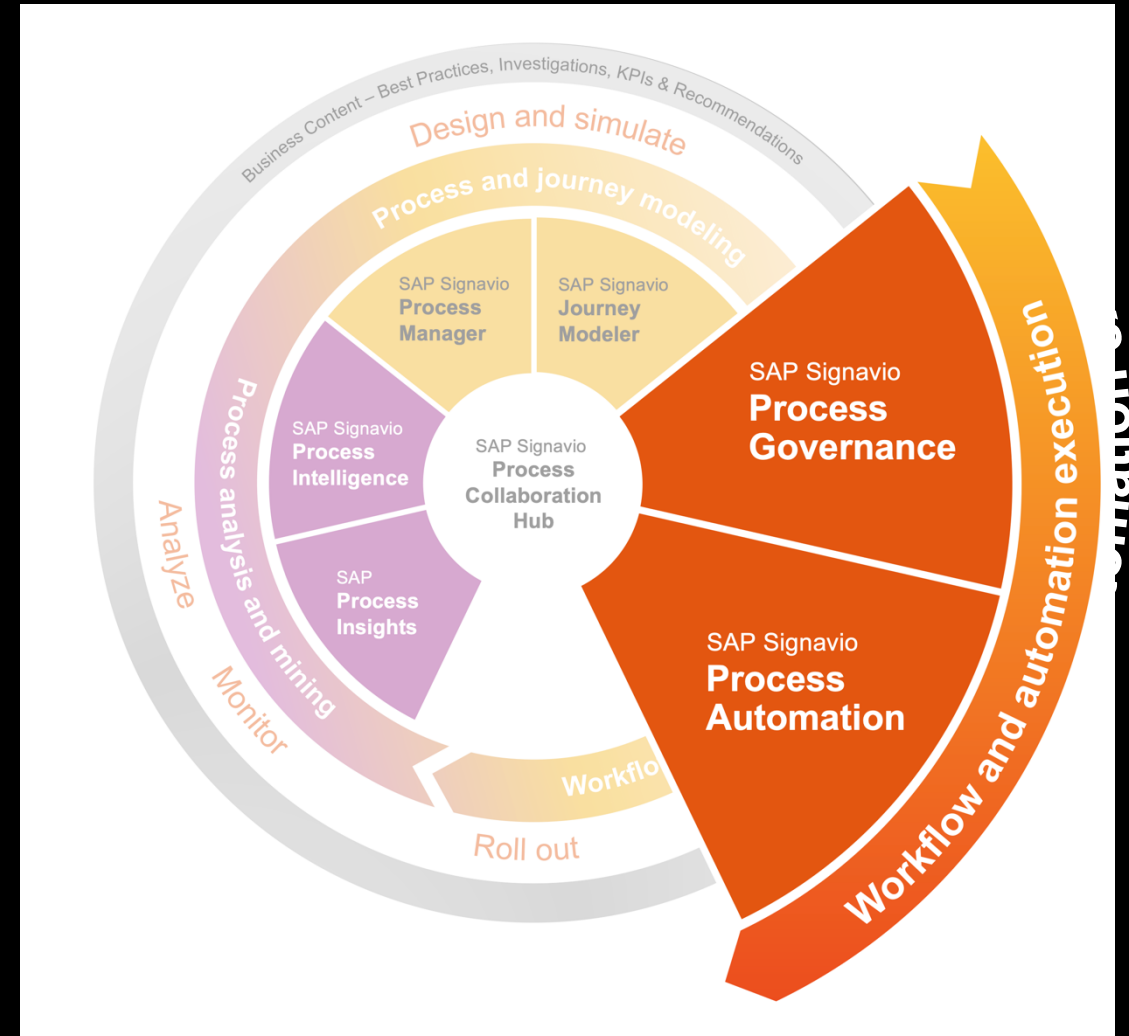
Business Content – Best Practices, Investigations, KPIs & Recommendations

Design and simulate

Process and journey modeling

SAP Signavio
Process
Manager

SAP Signavio
Journey
Modeler

SAP Signavio
Process
Intelligence

SAP Signavio
Process
Collaboration
Hub

SAP
Process
Insights

SAP Signavio
Process
Governance

SAP Signavio
Process
Automation

Process analysis and mining

Analyze

Monitor

Workflo

Roll out

Workflow and automation execution

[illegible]